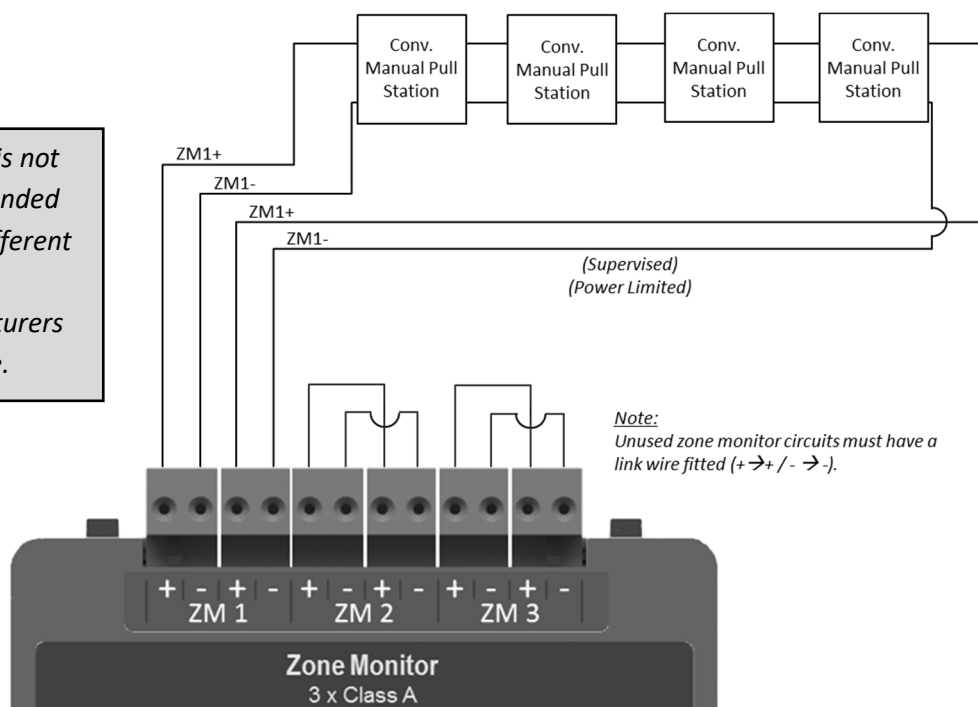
Conv. Manual Pull Station

Conv. Manual Pull Station

Conv. Manual Pull Station

Conv. Manual Pull Station

is not
nded
fferent

turers
.

ZM1+

ZM1-

ZM1+

ZM1-

(Supervised)
(Power Limited)

Note:
Unused zone monitor circuits must have a link wire fitted (+ → + / - → -).

+ - + - + - + - + - + -
ZM 1 ZM 2 ZM 3

Zone Monitor
3 x Class A